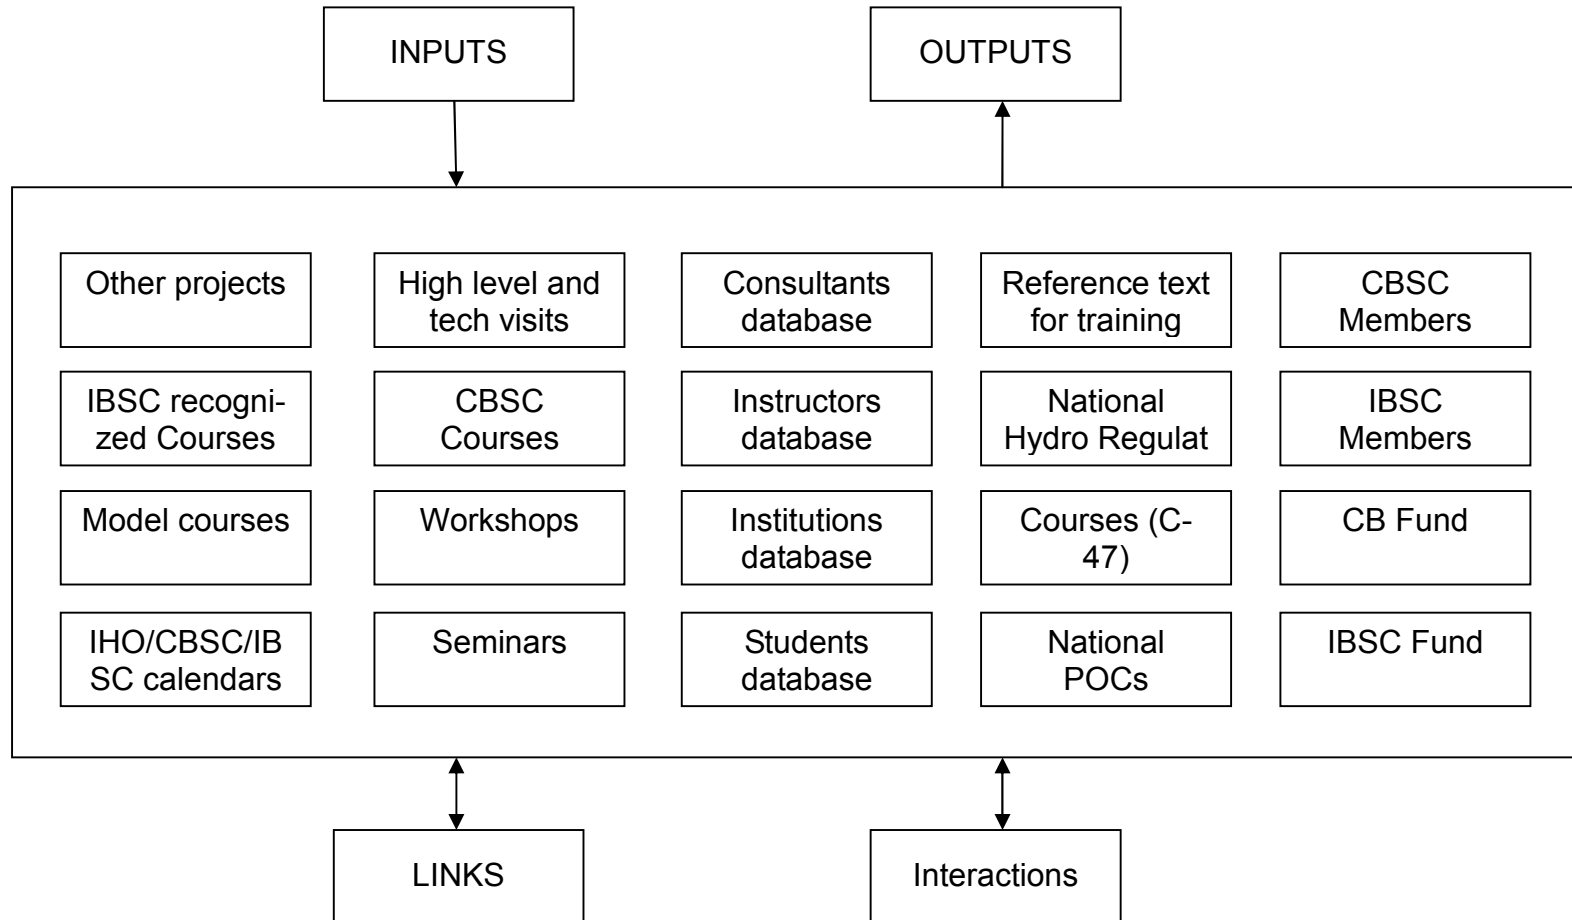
INPUTS

OUTPUTS

Other projects

High level and tech visits

Consultants database

Reference text for training

CBSC Members

IBSC recognized Courses

CBSC Courses

Instructors database

National Hydro Regulat

IBSC Members

Model courses

Workshops

Institutions database

Courses (C-47)

CB Fund

IHO/CBSC/IBSC calendars

Seminars

Students database

National POCs

IBSC Fund

LINKS

Interactions